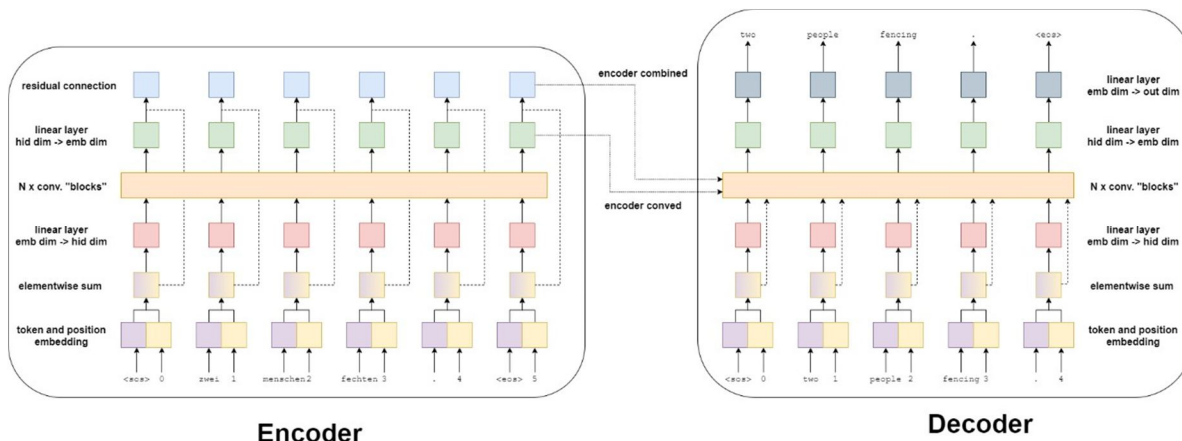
residual connection

linear layer
hid dim -> emb dim

N x conv. "blocks"

linear layer
emb dim -> hid dim

elementwise sum

token and position embedding

<sos> 0 zwei 1 menschen 2 fechten 3 . 4 <eos> 5

encoder combined

encoder conved

two people fencing . <eos>

linear layer
emb dim -> out dim

linear layer
hid dim -> emb dim

N x conv. "blocks"

linear layer
emb dim -> hid dim

elementwise sum

token and position embedding

<sos> 0 two 1 people 2 fencing 3 . 4

Encoder

Decoder